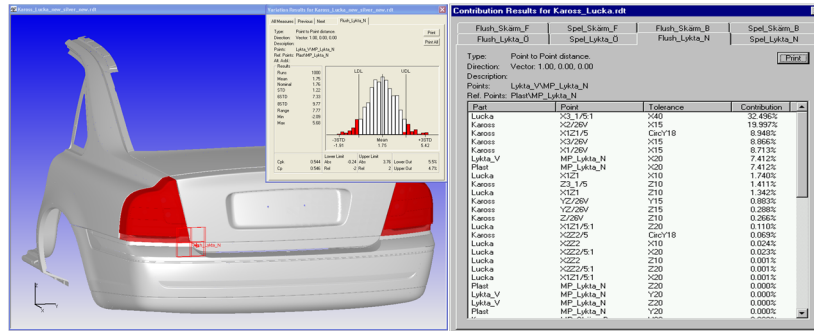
Kaross_Lucka_new_ellner_new.rdt

Variation Results for Kaross_Lucka_new_ellner_new.rdt

All Measures | Previous | Next | Flush_Lykta_N

Type: Point to Point distance.
Direction: Vector 1.00, 0.00, 0.00
Description:
Points: Lykta_V\MP_Lykta_N
Ref. Points: Plast\MP_Lykta_N
Alt. Addr.:
Results

Print
Print All

Runs 1000
Mean 1.75
Nominal 1.75
STD 1.22
6STD 7.33
RSTD 9.77
Range 7.77
Min -2.09
Max 5.68

LDL
UDL
-3STD -1.91
Mean 1.75
+3STD 5.42

Lower Limit / Upper Limit
Cpk 0.544 Abs 0.24 Abs 3.76 Lower Out 5.5%
Cp 0.546 Rel -2 Rel 2 Upper Out 4.7%

MP_Lykta_N

Contribution Results for Kaross_Lucka.rdt

| Flush_Skärm_F | Spel_Skärm_F | Flush_Skärm_B | Spel_Skärm_B |
|---|---|---|---|
| Flush_Lykta_0 | Spel_Lykta_0 | Flush_Lykta_N | Spel_Lykta_N |

Type: Point to Point distance.
Direction: Vector: 1.00, 0.00, 0.00
Description:
Points: Lykta_V\MP_Lykta_N
Ref. Points: Plast\MP_Lykta_N

Print

| Part | Point | Tolerance | Contribution |
|---|---|---|---|
| Lucka | X3_1/5:1 | X40 | 32.496% |
| Kaross | X2/26V | X15 | 19.997% |
| Kaross | X1Z1/5 | CircY18 | 8.948% |
| Kaross | X3/26V | X15 | 8.866% |
| Kaross | X1/26V | X15 | 8.713% |
| Lykta_V | MP_Lykta_N | X20 | 7.412% |
| Plast | MP_Lykta_N | X20 | 7.412% |
| Lucka | X1Z1 | X10 | 1.740% |
| Kaross | Z3_1/5 | Z10 | 1.411% |
| Lucka | X1Z1 | Z10 | 1.342% |
| Kaross | YZ/26V | Y15 | 0.883% |
| Kaross | YZ/26V | Z15 | 0.288% |
| Kaross | Z/26V | Z10 | 0.266% |
| Lucka | X1Z1/5:1 | Z20 | 0.110% |
| Kaross | X2Z2/5 | CircY18 | 0.069% |
| Lucka | X2Z2 | X10 | 0.024% |
| Lucka | X1Z1/5:1 | X20 | 0.023% |
| Lucka | X2Z2 | Z10 | 0.001% |
| Lucka | X2Z2/5:1 | Z20 | 0.001% |
| Lucka | X1Z1/5:1 | X20 | 0.000% |
| Plast | MP_Lykta_N | Z20 | 0.000% |
| Lykta_V | MP_Lykta_N | Y20 | 0.000% |
| Lykta_V | MP_Lykta_N | Z20 | 0.000% |
| Plast | MP_Lykta_N | Y20 | 0.000% |